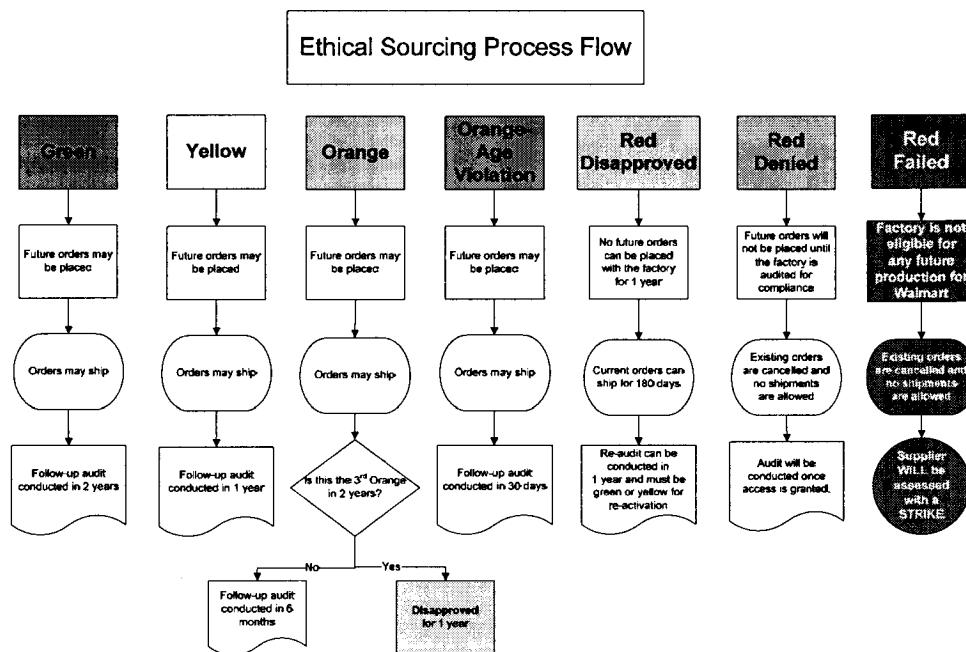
Ethical Sourcing Process Flow

Green

Future orders may be placed

Orders may ship

Follow-up audit conducted in 2 years

Yellow

Future orders may be placed

Orders may ship

Follow-up audit conducted in 1 year

Orange

Future orders may be placed

Orders may ship

Is this the 3$^{rd}$ Orange in 2 years?

No

Follow-up audit conducted in 6 months

Yes

Disapproved for 1 year

Orange-Age Violation

Future orders may be placed

Orders may ship

Follow-up audit conducted in 30 days

Red Disapproved

No future orders can be placed with the factory for 1 year

Current orders can ship for 180 days

Re-audit can be conducted in 1 year and must be green or yellow for re-activation

Red Denied

Future orders will not be placed until the factory is audited for compliance

Existing orders are cancelled and no shipments are allowed

Audit will be conducted once access is granted.

Red Failed

Factory is not eligible for any future production for Walmart

Existing orders are cancelled and no shipments are allowed

Supplier WILL be assessed with a STRIKE